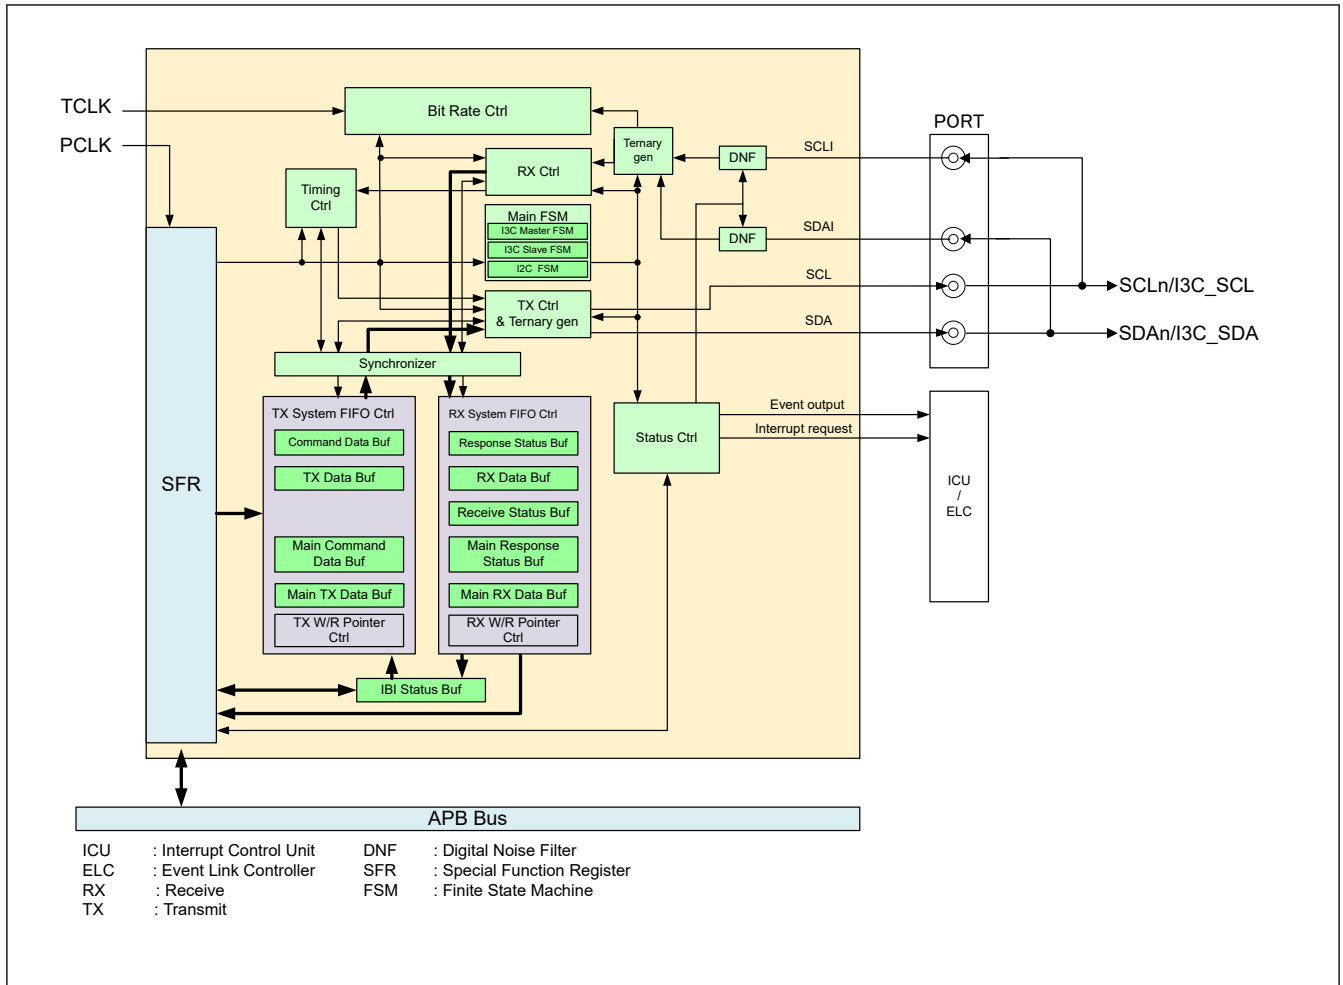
TCLK
PCLK
Bit Rate Ctrl
RX Ctrl
Ternary gen
DNF
SCLI
PORT
Timing Ctrl
Main FSM
I3C Master FSM
I3C Slave FSM
I2C FSM
DNF
SDAI
SCL
SCLn/I3C_SCL
TX Ctrl & Ternary gen
SDA
SDAn/I3C_SDA
Synchronizer
TX System FIFO Ctrl
Command Data Buf
TX Data Buf
Main Command Data Buf
Main TX Data Buf
TX W/R Pointer Ctrl
RX System FIFO Ctrl
Response Status Buf
RX Data Buf
Receive Status Buf
Main Response Status Buf
Main RX Data Buf
RX W/R Pointer Ctrl
Status Ctrl
Event output
Interrupt request
ICU / ELC
SFR
IBI Status Buf
APB Bus

ICU : Interrupt Control Unit
ELC : Event Link Controller
RX : Receive
TX : Transmit
DNF : Digital Noise Filter
SFR : Special Function Register
FSM : Finite State Machine